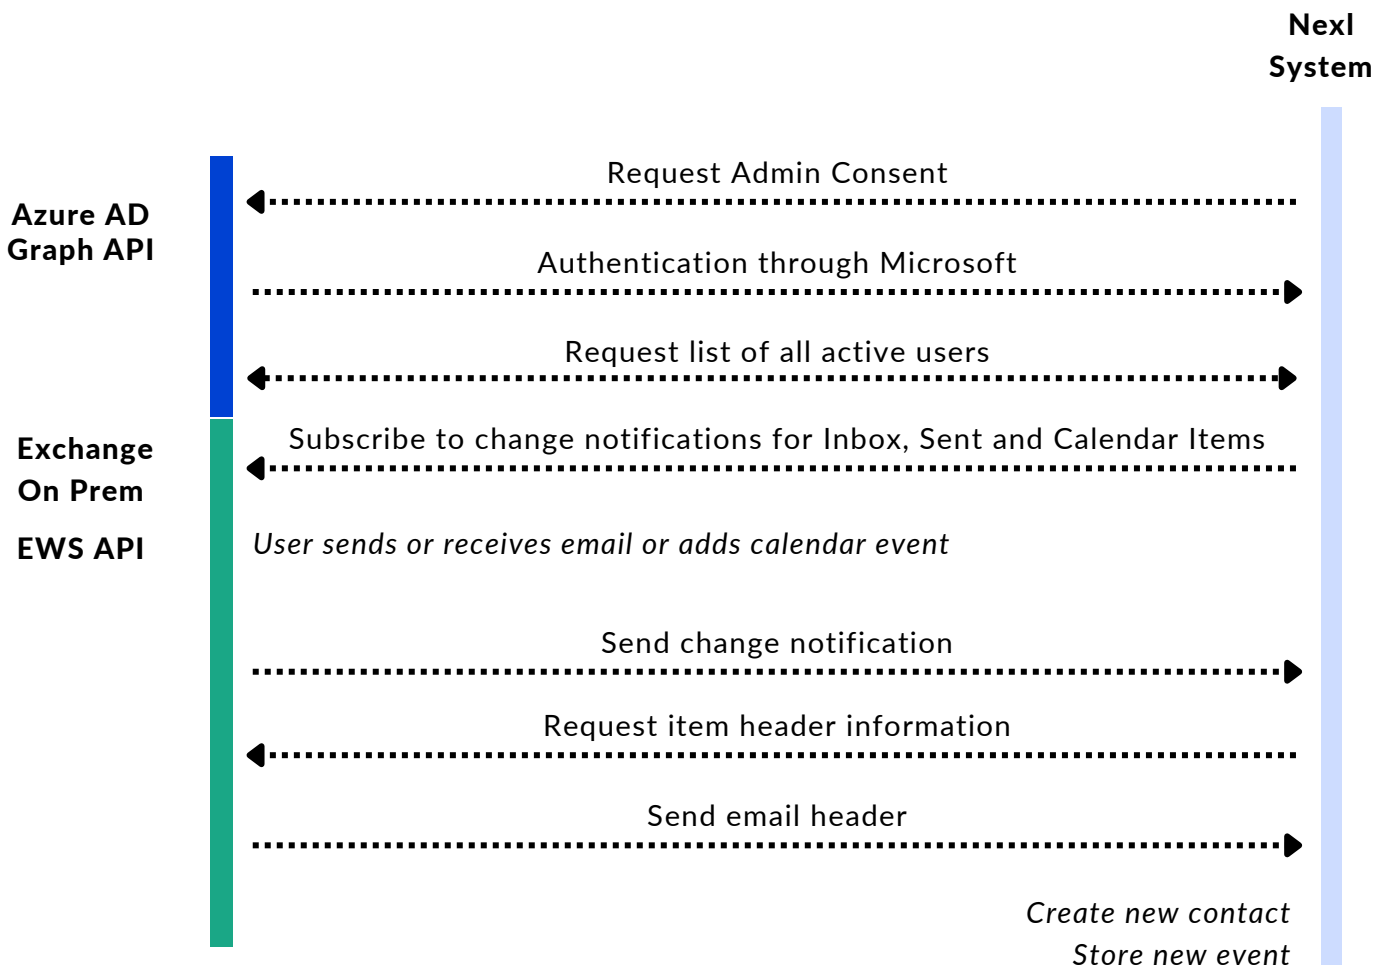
Nexl System

Azure AD Graph API

Request Admin Consent

Authentication through Microsoft

Request list of all active users

Exchange On Prem

EWS API

Subscribe to change notifications for Inbox, Sent and Calendar Items

User sends or receives email or adds calendar event

Send change notification

Request item header information

Send email header

Create new contact
Store new event